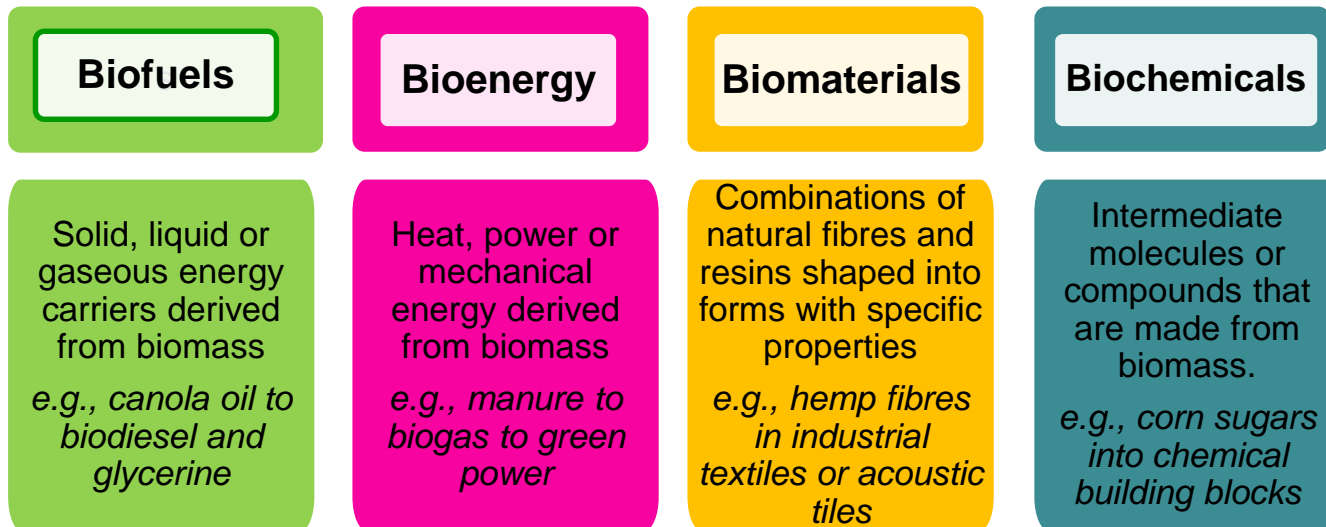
Biofuels

Solid, liquid or gaseous energy carriers derived from biomass

e.g., canola oil to biodiesel and glycerine

Bioenergy

Heat, power or mechanical energy derived from biomass

e.g., manure to biogas to green power

Biomaterials

Combinations of natural fibres and resins shaped into forms with specific properties

e.g., hemp fibres in industrial textiles or acoustic tiles

Biochemicals

Intermediate molecules or compounds that are made from biomass.

e.g., corn sugars into chemical building blocks